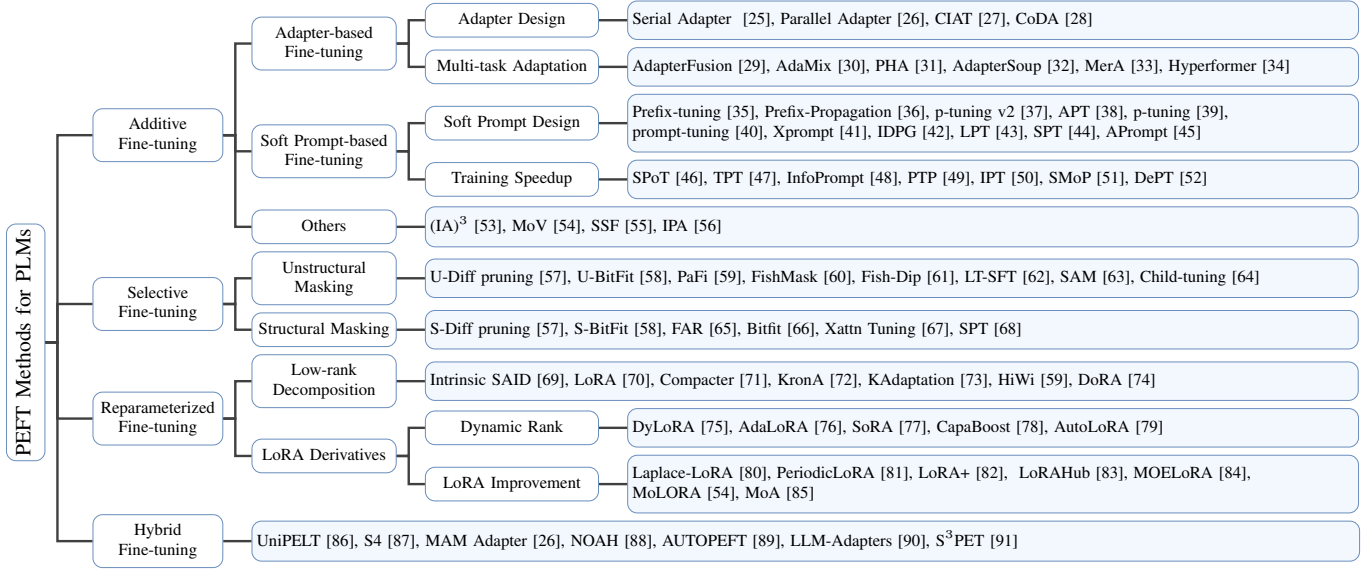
PEFT Methods for PLMs

Additive Fine-tuning

Adapter-based Fine-tuning

Adapter Design

Serial Adapter [25], Parallel Adapter [26], CIAT [27], CoDA [28]

Multi-task Adaptation

AdapterFusion [29], AdaMix [30], PHA [31], AdapterSoup [32], MerA [33], Hyperformer [34]

Soft Prompt-based Fine-tuning

Soft Prompt Design

Prefix-tuning [35], Prefix-Propagation [36], p-tuning v2 [37], APT [38], p-tuning [39], prompt-tuning [40], Xprompt [41], IDPG [42], LPT [43], SPT [44], APrompt [45]

Training Speedup

SPoT [46], TPT [47], InfoPrompt [48], PTP [49], IPT [50], SMoP [51], DePT [52]

Others

(IA)$^3$ [53], MoV [54], SSF [55], IPA [56]

Selective Fine-tuning

Unstructural Masking

U-Diff pruning [57], U-BitFit [58], PaFi [59], FishMask [60], Fish-Dip [61], LT-SFT [62], SAM [63], Child-tuning [64]

Structural Masking

S-Diff pruning [57], S-BitFit [58], FAR [65], Bitfit [66], Xattn Tuning [67], SPT [68]

Reparameterized Fine-tuning

Low-rank Decomposition

Intrinsic SAID [69], LoRA [70], Compacter [71], KronA [72], KAdaptation [73], HiWi [59], DoRA [74]

LoRA Derivatives

Dynamic Rank

DyLoRA [75], AdaLoRA [76], SoRA [77], CapaBoost [78], AutoLoRA [79]

LoRA Improvement

Laplace-LoRA [80], PeriodicLoRA [81], LoRA+ [82], LoRAHub [83], MOELoRA [84], MoLORA [54], MoA [85]

Hybrid Fine-tuning

UniPELT [86], S4 [87], MAM Adapter [26], NOAH [88], AUTOPEFT [89], LLM-Adapters [90], S$^3$PET [91]